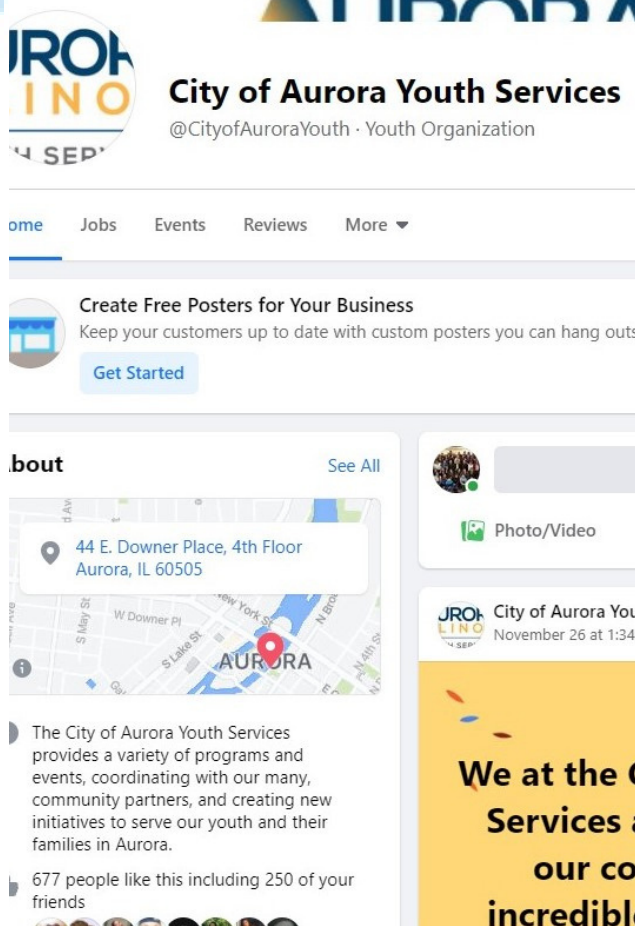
AURORA

JROR
LINO
H SER

City of Aurora Youth Services
@CityofAuroraYouth · Youth Organization

ome Jobs Events Reviews More

Create Free Posters for Your Business
Keep your customers up to date with custom posters you can hang outs
Get Started

bout See All

44 E. Downer Place, 4th Floor
Aurora, IL 60505

W Downer Pl
S May St
S Lake St
New York St
N Broadway
N 4th St
AURORA

The City of Aurora Youth Services provides a variety of programs and events, coordinating with our many, community partners, and creating new initiatives to serve our youth and their families in Aurora.

677 people like this including 250 of your friends

Photo/Video

JROR LINO
City of Aurora You
November 26 at 1:34

We at the C
Services a
our co
incredibl